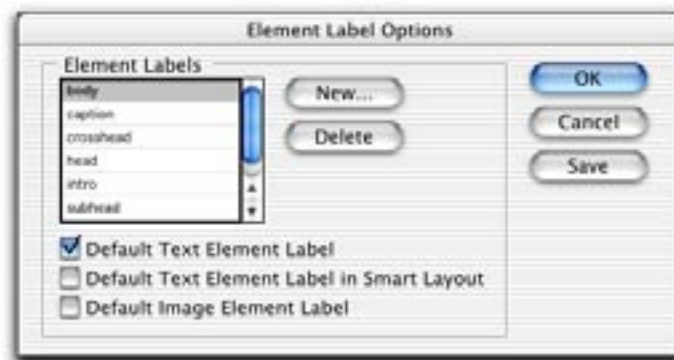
Element Label Options

Element Labels

body
caption
crosshead
head
intro
subhead

New...

Delete

OK

Cancel

Save

Default Text Element Label

Default Text Element Label in Smart Layout

Default Image Element Label